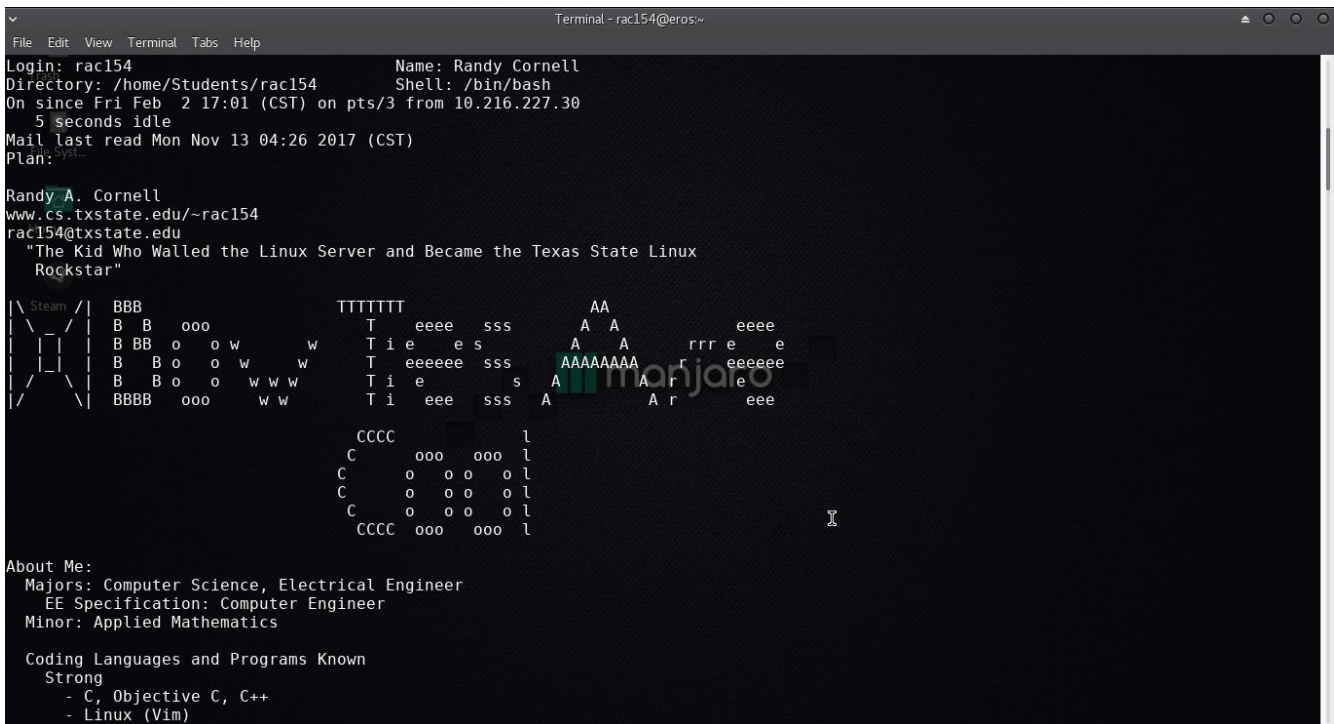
Terminal - rac154@eros:~

File Edit View Terminal Tabs Help

Login: rac154 Name: Randy Cornell
Directory: /home/Students/rac154 Shell: /bin/bash
On since Fri Feb 2 17:01 (CST) on pts/3 from 10.216.227.30
5 seconds idle
Mail last read Mon Nov 13 04:26 2017 (CST)
Plan:

Randy A. Cornell
www.cs.txstate.edu/~rac154
rac154@txstate.edu
"The Kid Who Walled the Linux Server and Became the Texas State Linux Rockstar"

|\ /| BBB TTTTTTT AA
| \ _ / | B B ooo T eeee sss A A eeee
| | | | B BB o o w w T i e e s A A rrr e e
| |_| | B B o o w w T eeeeee sss AAAAAAAA r eeeeee
| / \ | B B o o w w w T i e s A A r e
|/ \| BBBB ooo w w T i eee sss A A r eee

CCCC l
C ooo ooo l
C o o o o l
C o o o o l
C o o o o l
CCCC ooo ooo l

manjaro

About Me:
Majors: Computer Science, Electrical Engineer
EE Specification: Computer Engineer
Minor: Applied Mathematics

Coding Languages and Programs Known
Strong
- C, Objective C, C++
- Linux (Vim)